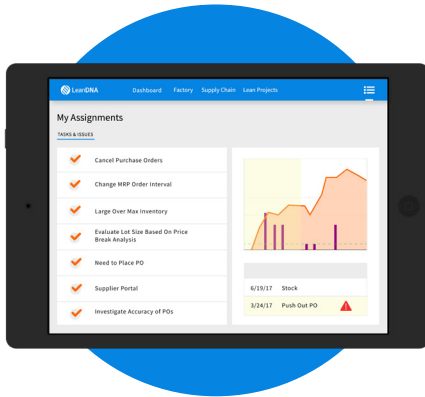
LeanDNA Dashboard Factory Supply Chain Lean Projects

My Assignments

TASKS & ISSUES

Cancel Purchase Orders

Change MRP Order Interval

Large Over Max Inventory

Evaluate Lot Size Based On Price Break Analysis

Need to Place PO

Supplier Portal

Investigate Accuracy of POs

| | |
|---|---|
| 6/19/17 | Stock |
| 3/24/17 | Push Out PO |